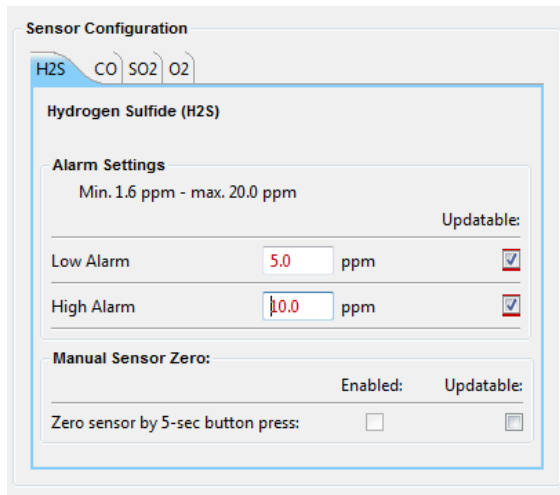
Sensor Configuration

H2S CO SO2 O2

Hydrogen Sulfide (H2S)

Alarm Settings

Min. 1.6 ppm - max. 20.0 ppm

Updatable:

Low Alarm 5.0 ppm

High Alarm 10.0 ppm

Manual Sensor Zero:

Enabled: Updatable:

Zero sensor by 5-sec button press: